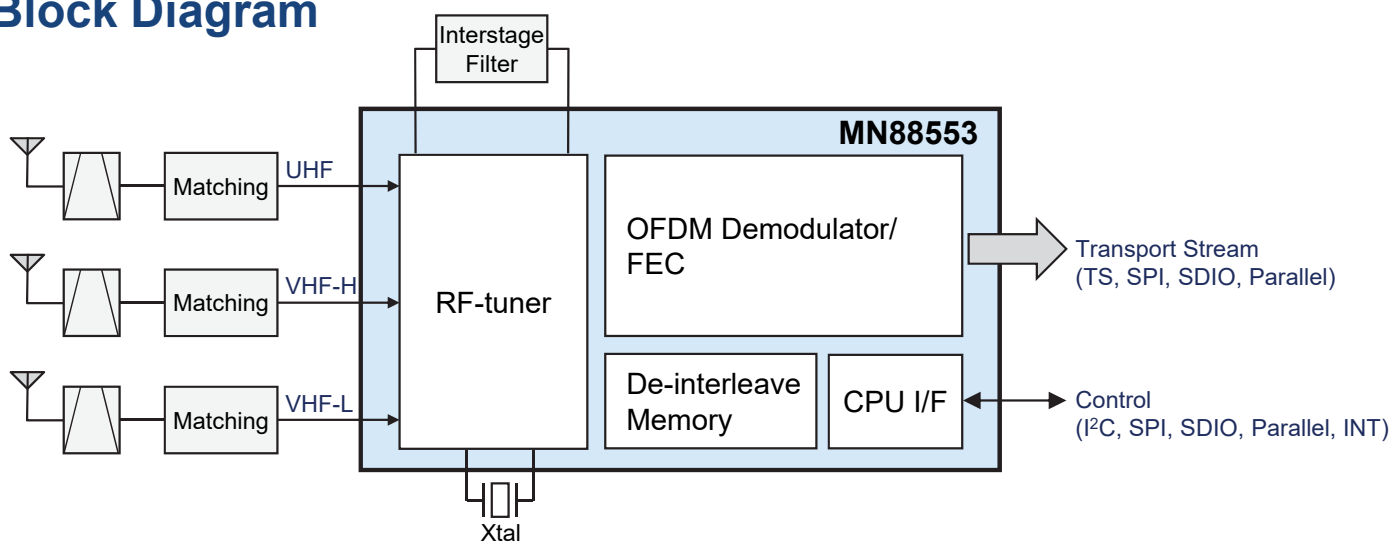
Block Diagram

Interstage Filter

MN88553

Matching

UHF

Matching

VHF-H

Matching

VHF-L

RF-tuner

OFDM Demodulator/ FEC

Transport Stream (TS, SPI, SDIO, Parallel)

De-interleave Memory

CPU I/F

Control ($I^2C$, SPI, SDIO, Parallel, INT)

Xtal